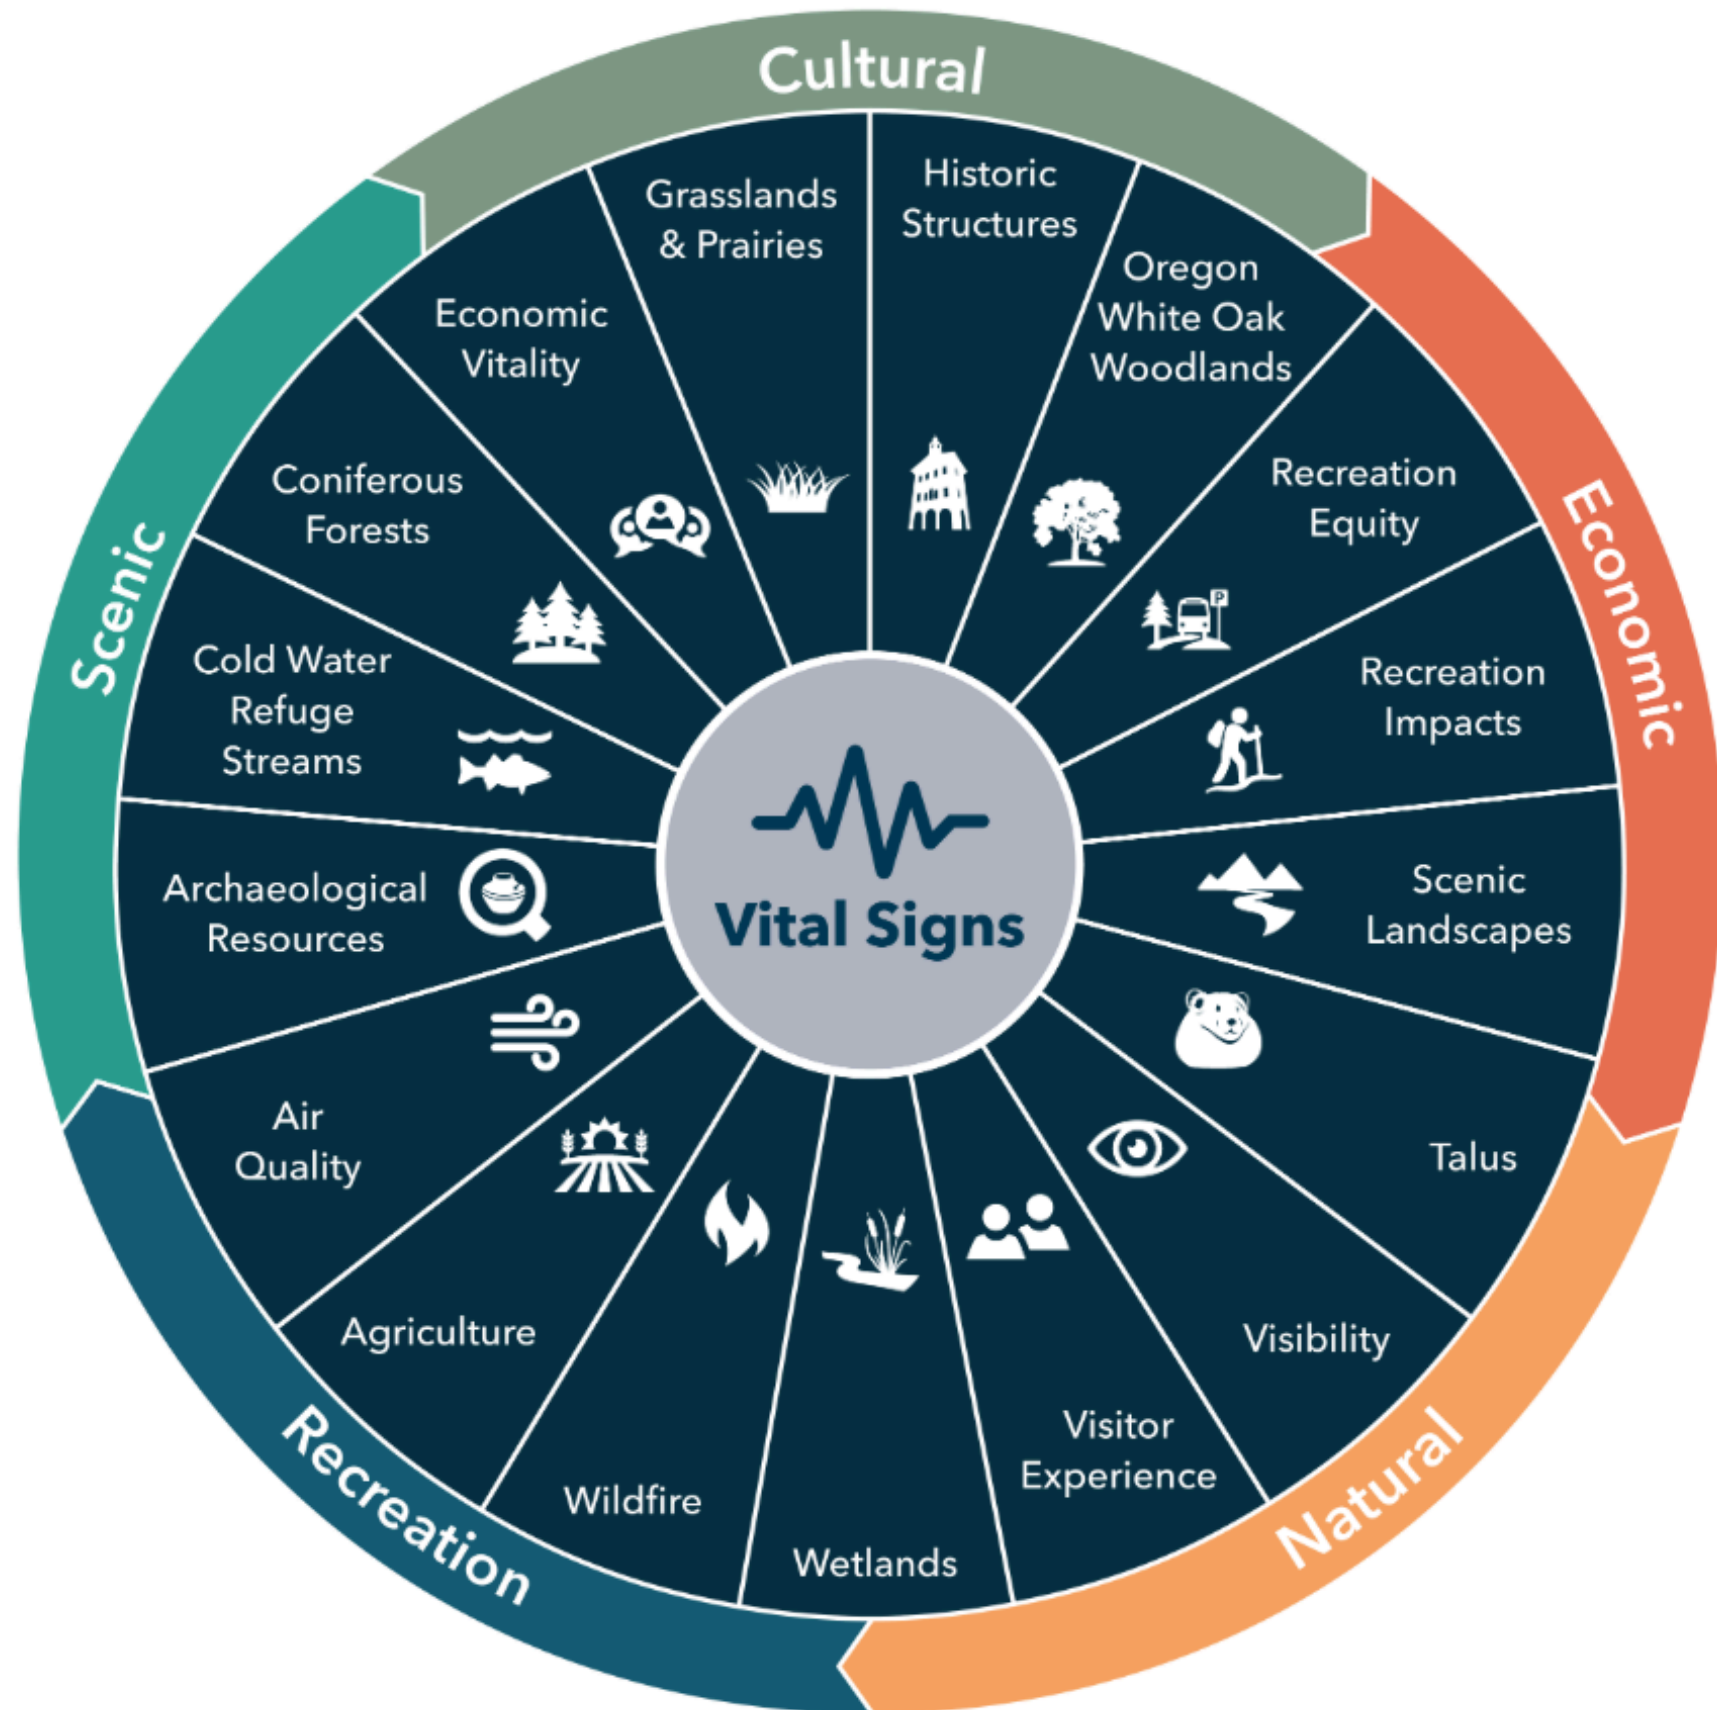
Cultural

Economic

Natural

Recreation

Scenic

Vital Signs

Historic Structures

Oregon White Oak Woodlands

Recreation Equity

Recreation Impacts

Scenic Landscapes

Talus

Visibility

Visitor Experience

Wetlands

Wildfire

Agriculture

Air Quality

Archaeological Resources

Cold Water Refuge Streams

Coniferous Forests

Economic Vitality

Grasslands & Prairies